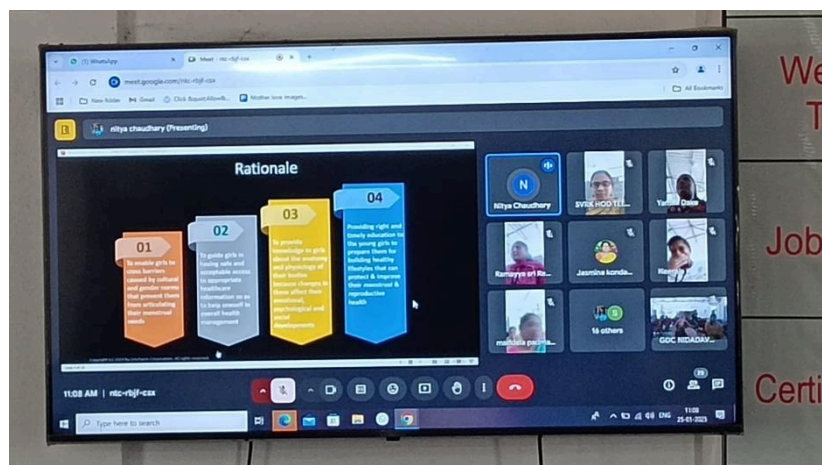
(1) WhatsApp
Meet - ntc-rbjf-csx
meet.google.com/ntc-rbjf-csx
New folder
Gmail
Click Bypass | Allow/B...
Mother love images...
All Bookmarks

nitya chaudhary (Presenting)

Rationale

01
To enable girls to cross barriers caused by cultural and gender norms that prevent them from articulating their menstrual needs

02
To guide girls in having safe and acceptable access to appropriate healthcare information so as to help oneself in overall health management

03
To provide knowledge to girls about the anatomy and physiology of their bodies because changes in these affect their emotional, psychological and social developments

04
Providing right and timely education to the young girls to prepare them for building healthy lifestyles that can protect & improve their menstrual & reproductive health

Nitya Chaudhary
SVRK HOD TEL...
Yamini Dasa
Ramayya sri Ra...
Jasmina konda...
Hasnika
madduda padma...
16 others
GDC NIDADAV...

11:08 AM | ntc-rbjf-csx

Type here to search
ENG
11:08
25-01-2025

We
T
Job
Certi